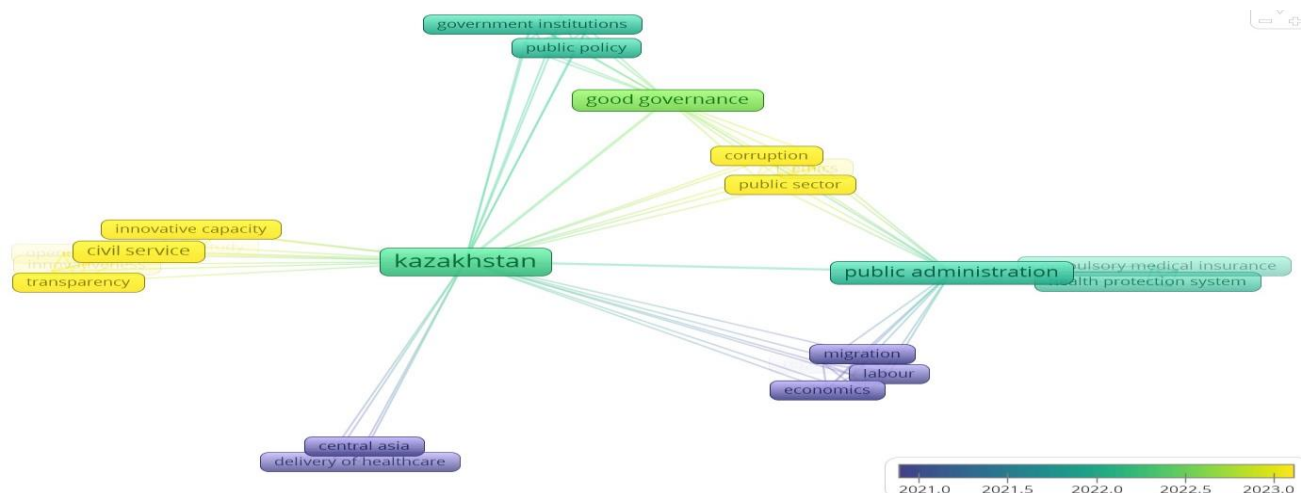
government institutions
public policy
good governance
corruption
public sector
innovative capacity
civil service
transparency
kazakhstan
public administration
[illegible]ulsory medical insurance
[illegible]ealth protection system
migration
labour
economics
central asia
delivery of healthcare
2021.0
2021.5
2022.0
2022.5
2023.0